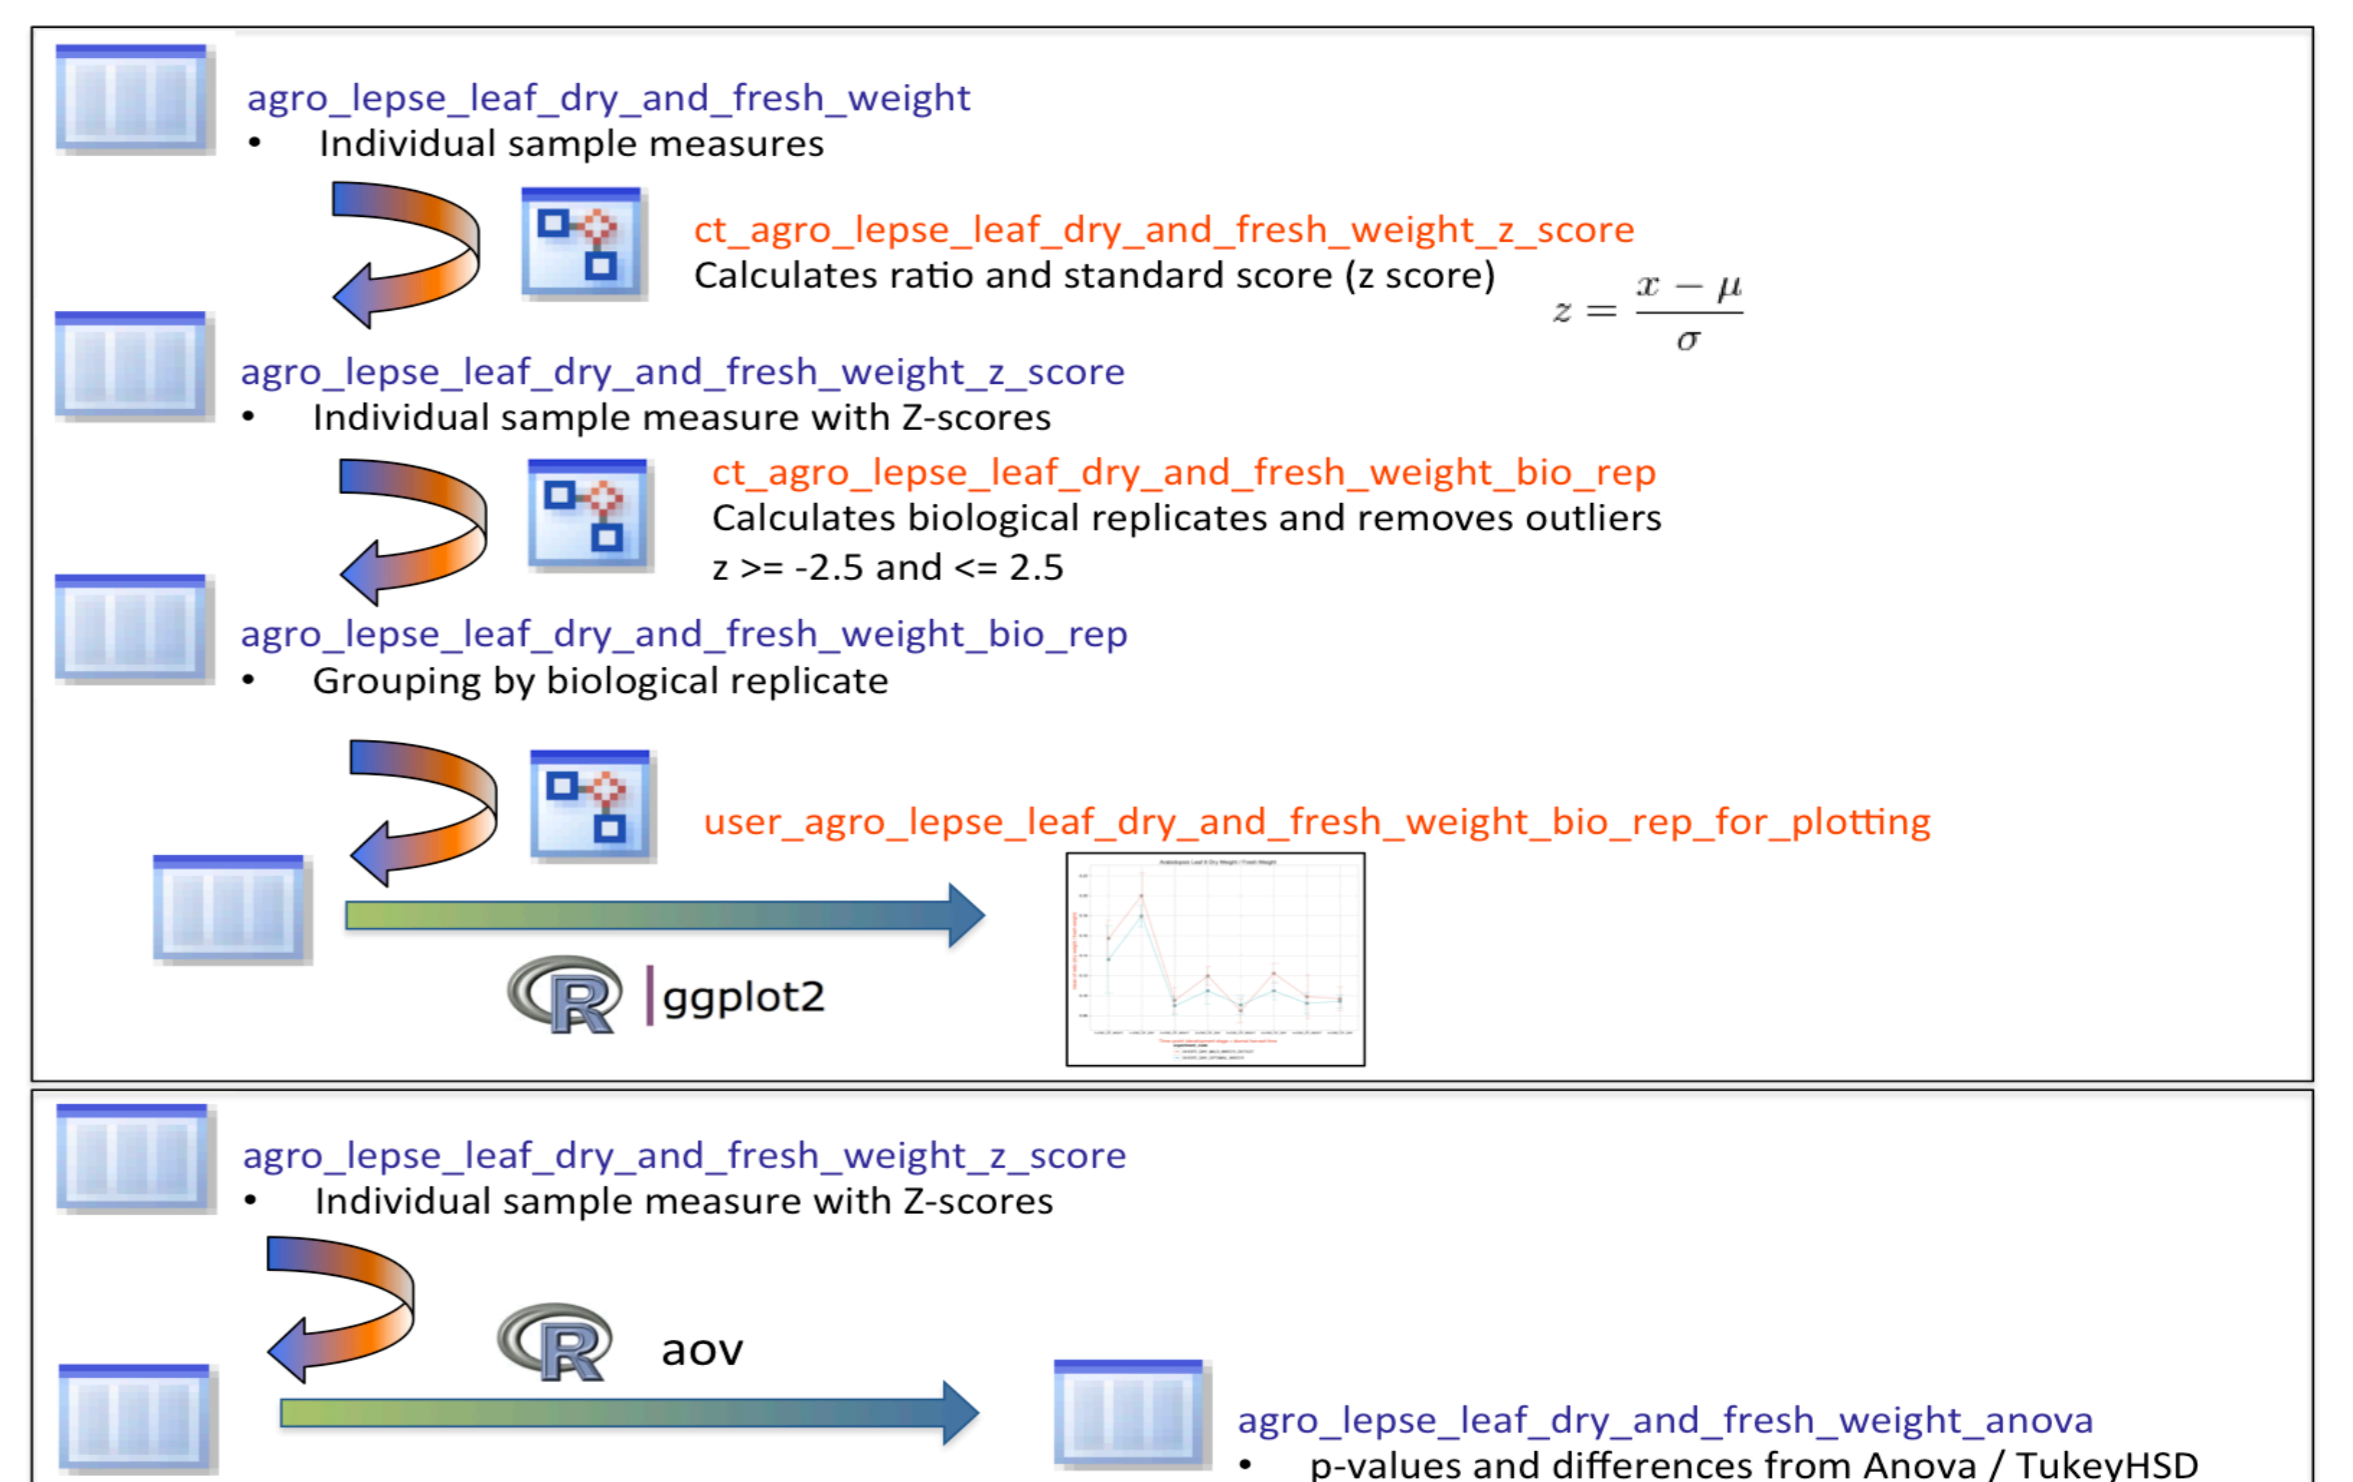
agro_lepse_leaf_dry_and_fresh_weight
• Individual sample measures

ct_agro_lepse_leaf_dry_and_fresh_weight_z_score
Calculates ratio and standard score (z score)

$z = \frac{x - \mu}{\sigma}$

agro_lepse_leaf_dry_and_fresh_weight_z_score
• Individual sample measure with Z-scores

ct_agro_lepse_leaf_dry_and_fresh_weight_bio_rep
Calculates biological replicates and removes outliers
z >= -2.5 and <= 2.5

agro_lepse_leaf_dry_and_fresh_weight_bio_rep
• Grouping by biological replicate

user_agro_lepse_leaf_dry_and_fresh_weight_bio_rep_for_plotting

R ggplot2

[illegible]

agro_lepse_leaf_dry_and_fresh_weight_z_score
• Individual sample measure with Z-scores

R aov

agro_lepse_leaf_dry_and_fresh_weight_anova
• p-values and differences from Anova / TukeyHSD